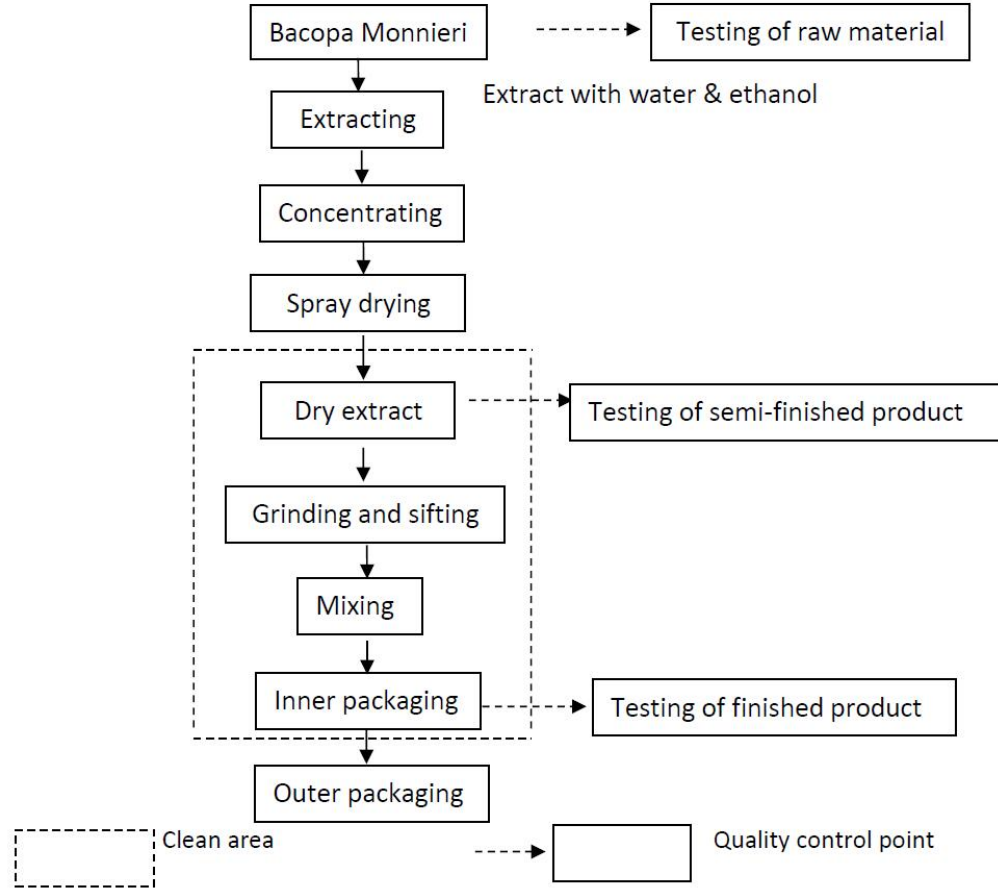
Bacopa Monnieri

Testing of raw material

Extract with water & ethanol

Extracting

Concentrating

Spray drying

Dry extract

Testing of semi-finished product

Grinding and sifting

Mixing

Inner packaging

Testing of finished product

Outer packaging

Clean area

Quality control point